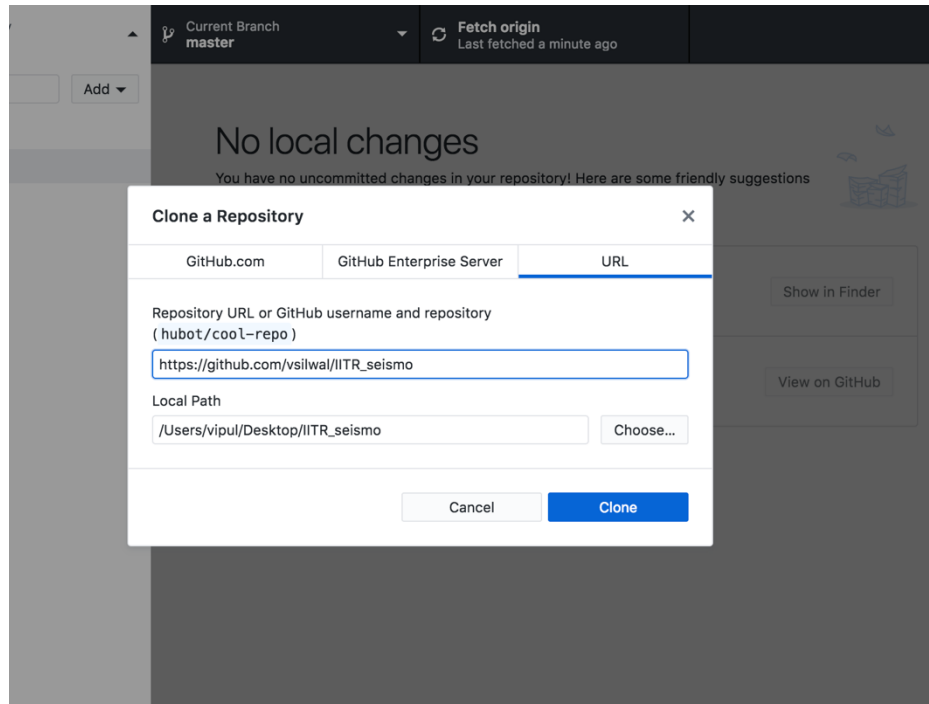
Current Branch
master

Fetch origin
Last fetched a minute ago

Add

No local changes

You have no uncommitted changes in your repository! Here are some friendly suggestions

Show in Finder

View on GitHub

Clone a Repository

×

| GitHub.com | GitHub Enterprise Server | URL |
|---|---|---|

Repository URL or GitHub username and repository (hubot/cool-repo)

https://github.com/vsilwal/IITR_seismo

Local Path

/Users/vipul/Desktop/IITR_seismo

Choose...

Cancel

Clone